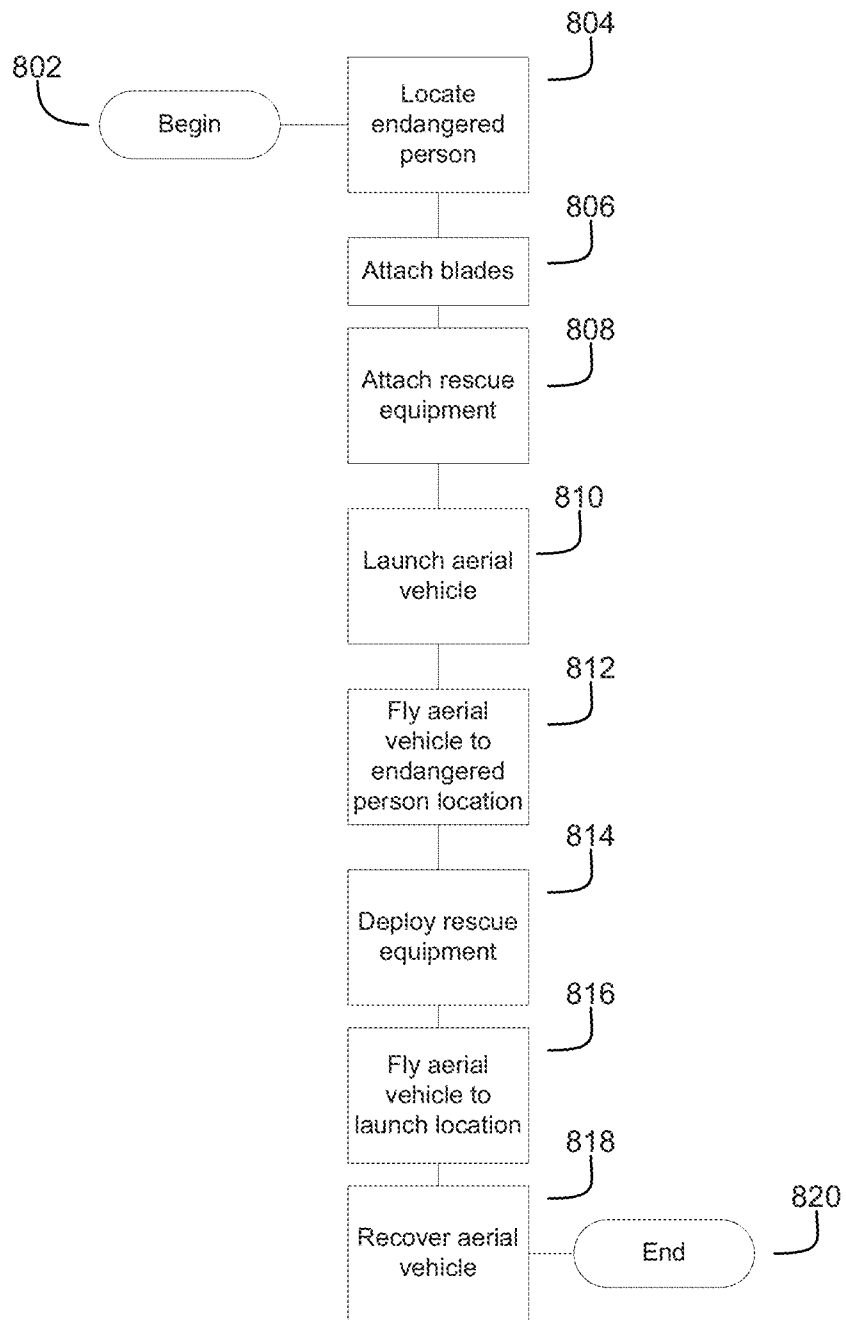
802

Begin

804

Locate endangered person

806

Attach blades

808

Attach rescue equipment

810

Launch aerial vehicle

812

Fly aerial vehicle to endangered person location

814

Deploy rescue equipment

816

Fly aerial vehicle to launch location

818

Recover aerial vehicle

End

820